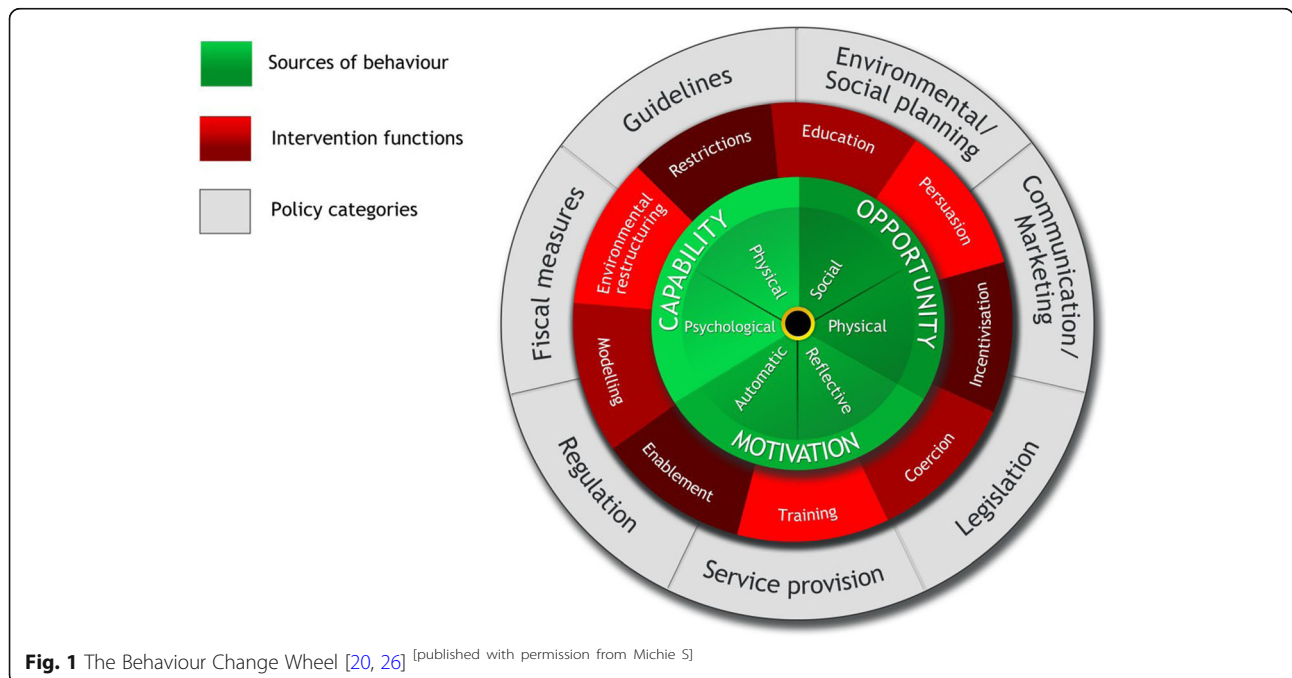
Sources of behaviour

Intervention functions

Policy categories

Guidelines

Environmental/ Social planning

Communication/ Marketing

Legislation

Service provision

Regulation

Fiscal measures

Restrictions

Education

Persuasion

Incentivisation

Coercion

Training

Enablement

Modelling

Environmental restructuring

CAPABILITY

OPPORTUNITY

MOTIVATION

Physical

Social

Psychological

Physical

Automatic

Reflective

**Fig. 1** The Behaviour Change Wheel [20, 26] [published with permission from Michie S]